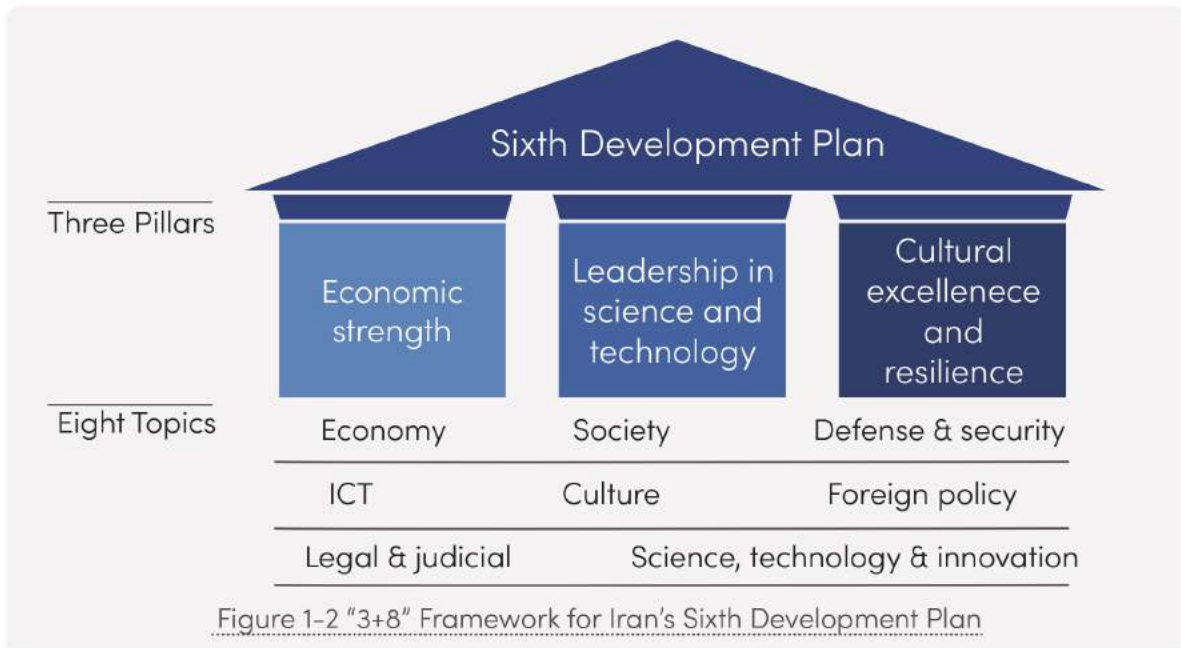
Sixth Development Plan

Three Pillars

Economic strength

Leadership in science and technology

Cultural excellence and resilience

Eight Topics

Economy

Society

Defense & security

ICT

Culture

Foreign policy

Legal & judicial

Science, technology & innovation

Figure 1-2 "3+8" Framework for Iran's Sixth Development Plan